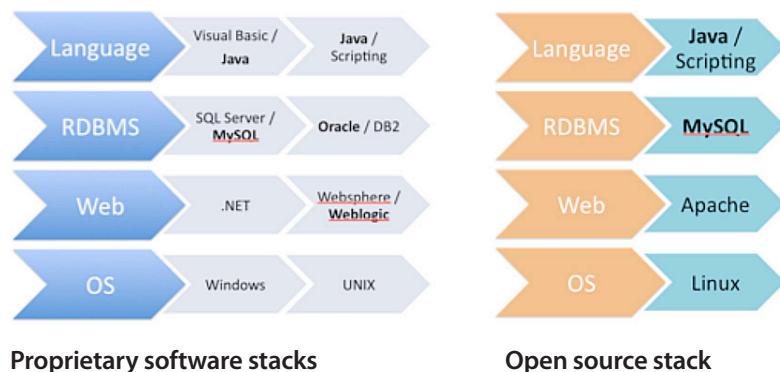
Language
Visual Basic / Java
Java / Scripting

RDBMS
SQL Server / MySQL
Oracle / DB2

Web
.NET
Websphere / Weblogic

OS
Windows
UNIX

Proprietary software stacks

Language
Java / Scripting

RDBMS
MySQL

Web
Apache

OS
Linux

Open source stack